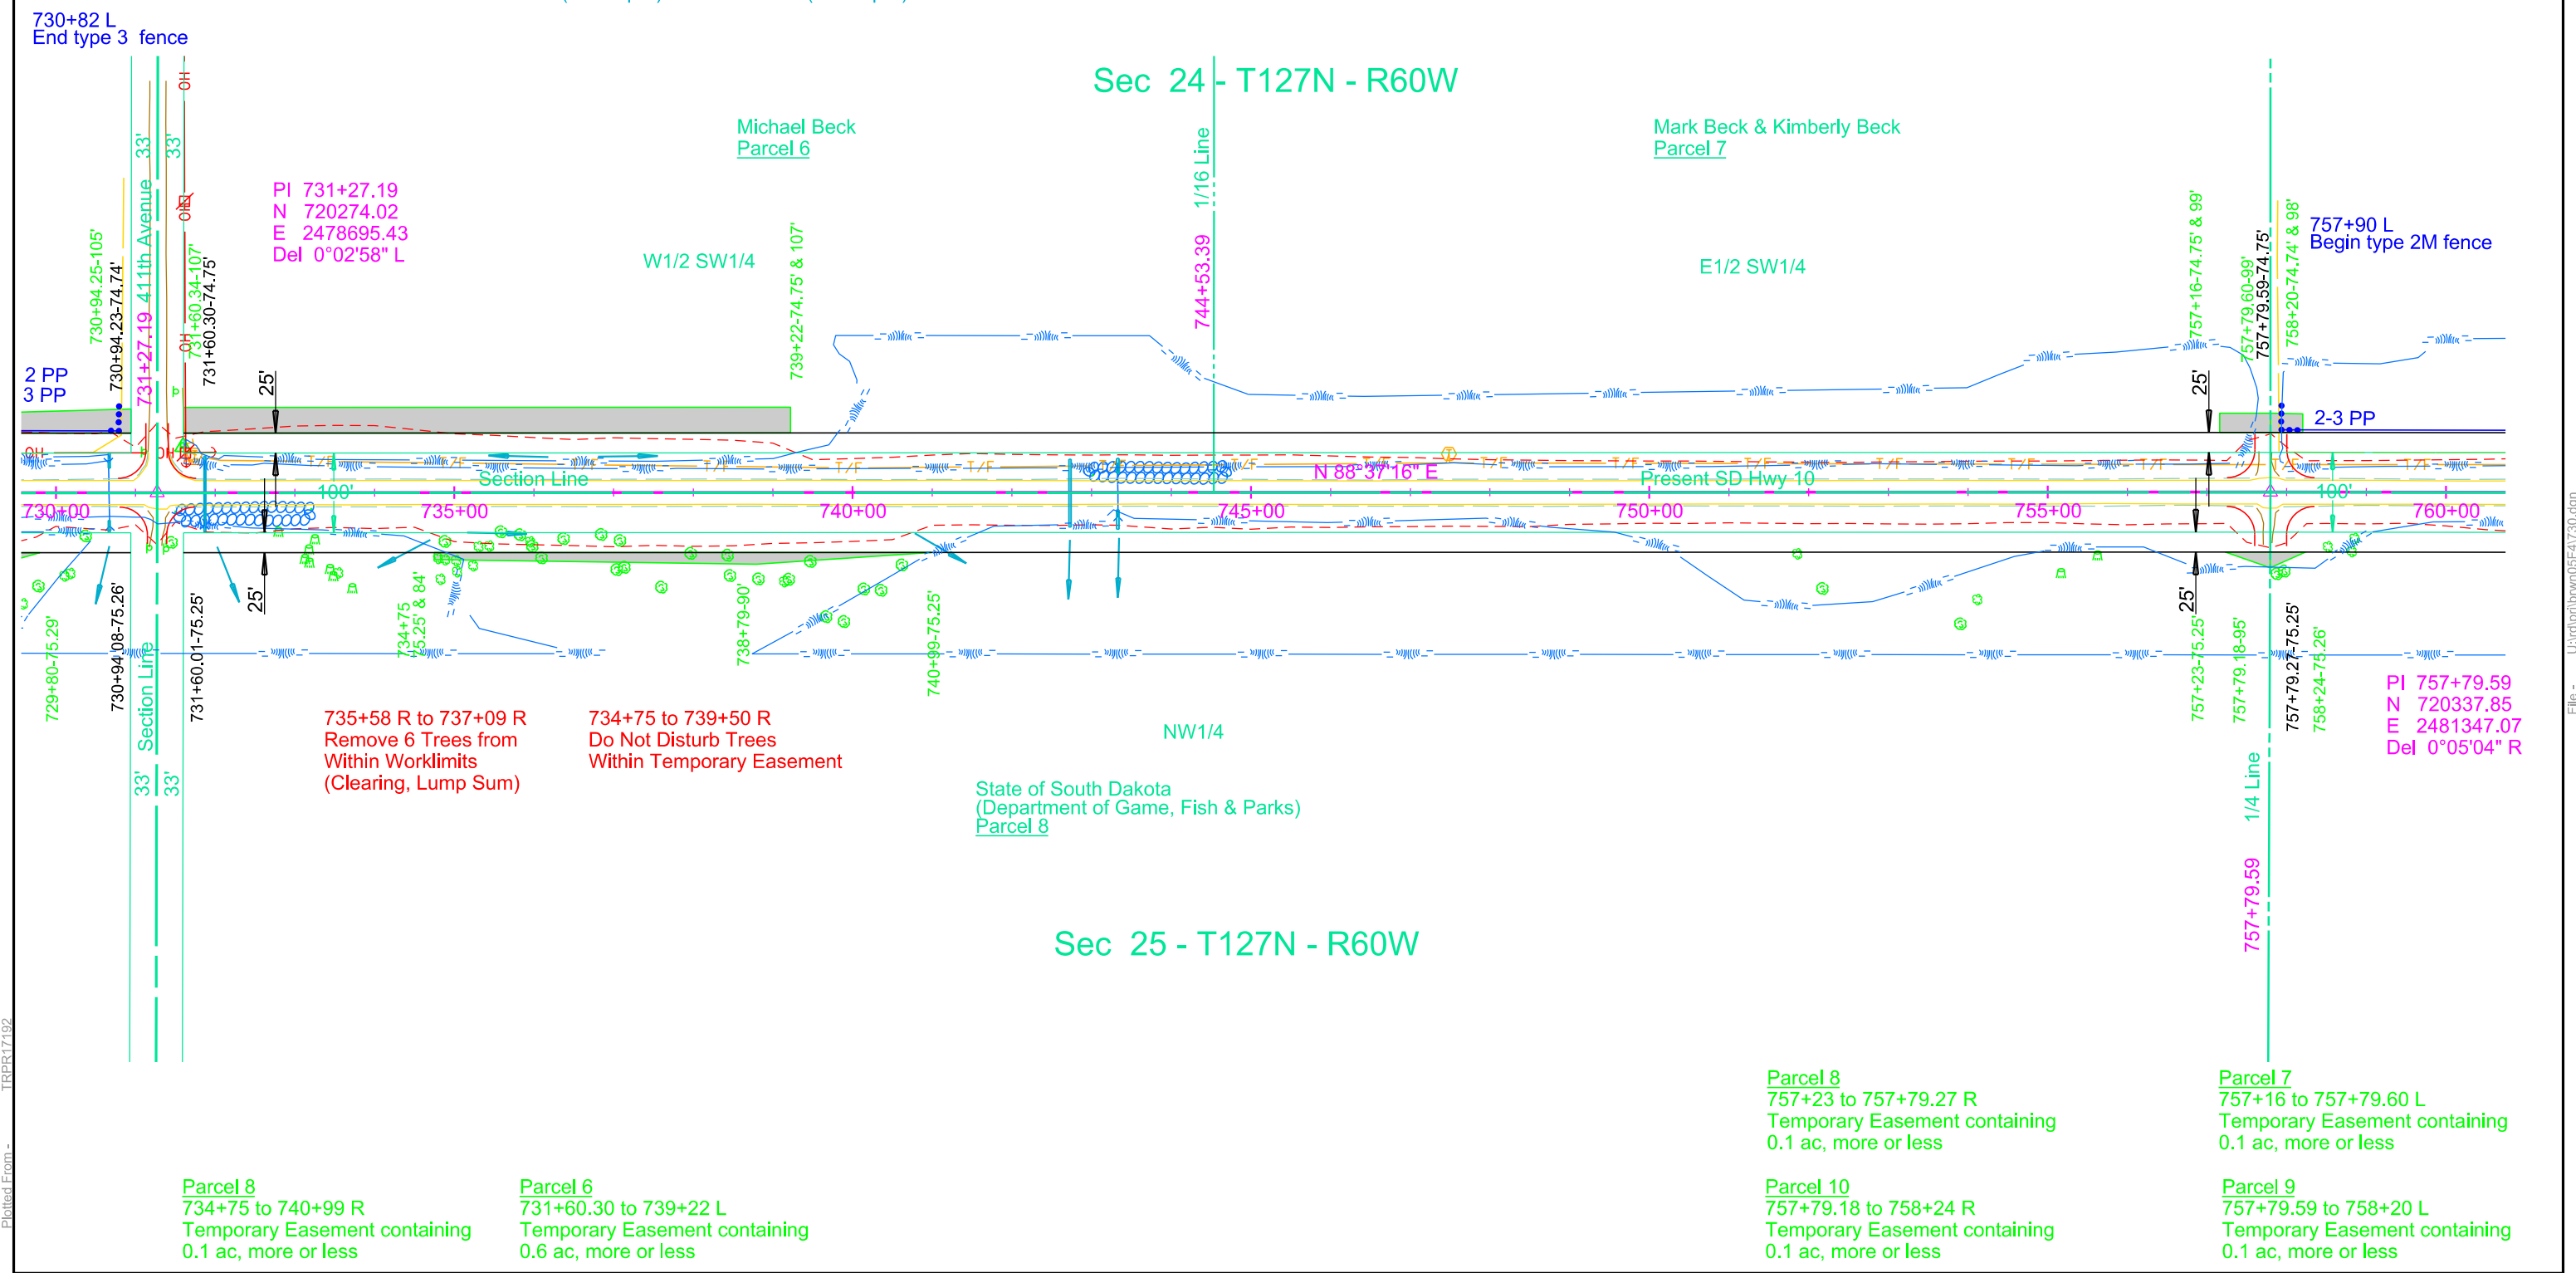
730+82 L
End type 3 fence

Sec 24 - T127N - R60W

Michael Beck
Parcel 6

Mark Beck & Kimberly Beck
Parcel 7

1/16 Line

744+53.39

PI 731+27.19
N 720274.02
E 2478695.43
Del 0°02'58" L

W1/2 SW1/4

E1/2 SW1/4

757+90 L
Begin type 2M fence

730+94.25-105'
730+94.23-74.74'
731+27.19 411th Avenue
33' 33'
OH
731+60.34-107'
731+60.30-74.75'
739+22-74.75' & 107'
757+16-74.75' & 99'
757+79.60-99'
757+79.59-74.75'
758+20-74.74' & 98'

2 PP
3 PP
25'
25'
2-3 PP

Section Line
N 88°37'16" E
Present SD Hwy 10
100'
100'
730+00
735+00
740+00
745+00
750+00
755+00
760+00

25'
25'
729+80-75.29'
730+94.08-75.26'
Section Line
731+60.01-75.25'
734+75
75.25' & 84'
738+79-90'
740+99-75.25'
757+23-75.25'
757+79.18-95'
757+79.27-75.25'
758+24-75.26'

PI 757+79.59
N 720337.85
E 2481347.07
Del 0°05'04" R

735+58 R to 737+09 R
Remove 6 Trees from
Within Worklimits
(Clearing, Lump Sum)

734+75 to 739+50 R
Do Not Disturb Trees
Within Temporary Easement

NW1/4

State of South Dakota
(Department of Game, Fish & Parks)
Parcel 8

33' 33'

1/4 Line

757+79.59

Sec 25 - T127N - R60W

Parcel 8
757+23 to 757+79.27 R
Temporary Easement containing
0.1 ac, more or less

Parcel 7
757+16 to 757+79.60 L
Temporary Easement containing
0.1 ac, more or less

Parcel 8
734+75 to 740+99 R
Temporary Easement containing
0.1 ac, more or less

Parcel 6
731+60.30 to 739+22 L
Temporary Easement containing
0.6 ac, more or less

Parcel 10
757+79.18 to 758+24 R
Temporary Easement containing
0.1 ac, more or less

Parcel 9
757+79.59 to 758+20 L
Temporary Easement containing
0.1 ac, more or less

TRPR17192
Plotted From -
File -